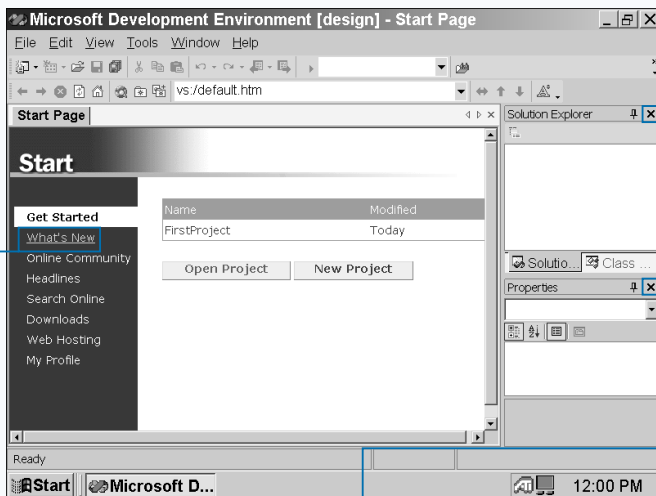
Microsoft Development Environment [design] - Start Page

File Edit View Tools Window Help

vs:/default.htm

Start Page

Start

Get Started
What's New
Online Community
Headlines
Search Online
Downloads
Web Hosting
My Profile

| Name | Modified |
|---|---|
| FirstProject | Today |

Open Project New Project

Solution Explorer

Solutio... Class ...

Properties

Ready

Start Microsoft D...

12:00 PM